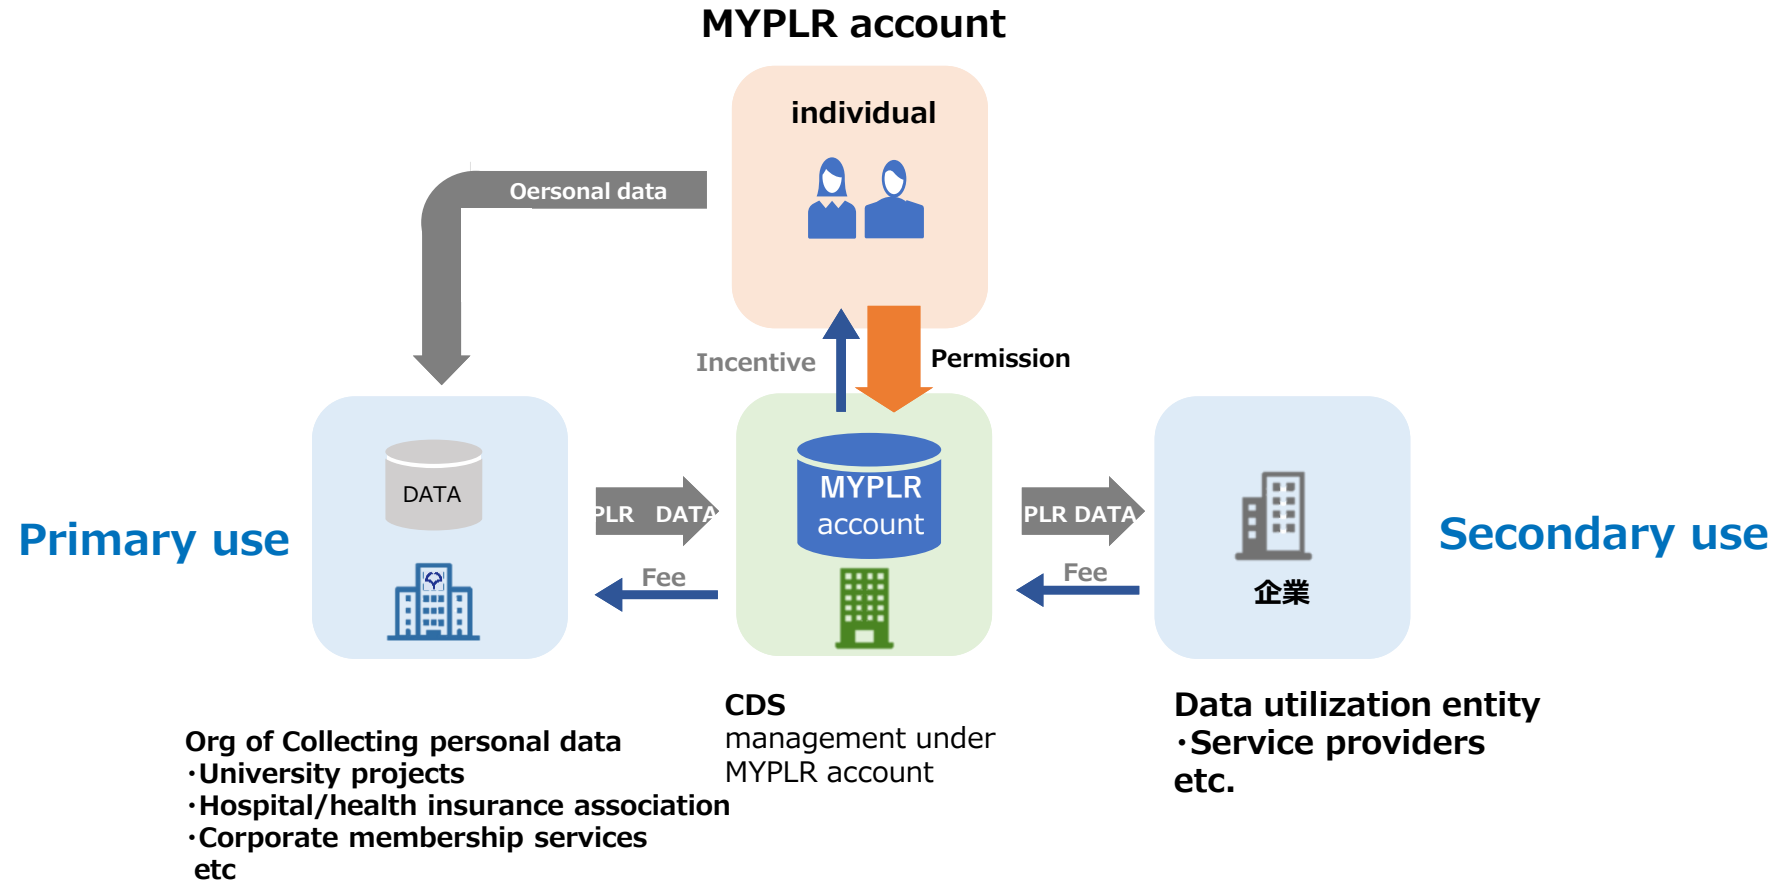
MYPLR account

individual

Oersonal data

Incentive

Permission

Primary use

DATA

PLR DATA

Fee

MYPLR account

PLR DATA

Fee

企業

Secondary use

CDS
management under MYPLR account

Data utilization entity
・Service providers
etc.

Org of Collecting personal data
・University projects
・Hospital/health insurance association
・Corporate membership services
etc